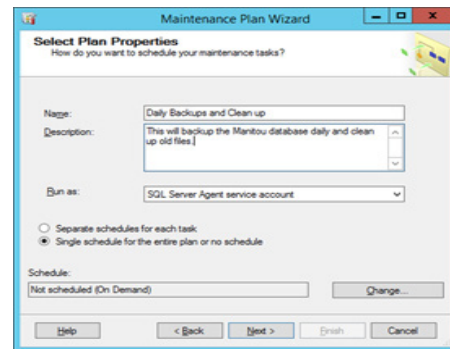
Maintenance Plan Wizard

Select Plan Properties
How do you want to schedule your maintenance tasks?

Name: Daily Backups and Clean up

Description: This will backup the Manitou database daily and clean up old files.

Run as: SQL Server Agent service account

Separate schedules for each task

Single schedule for the entire plan or no schedule

Schedule:

Not scheduled (On Demand)

Change...

Help

< Back

Next >

Finish

Cancel